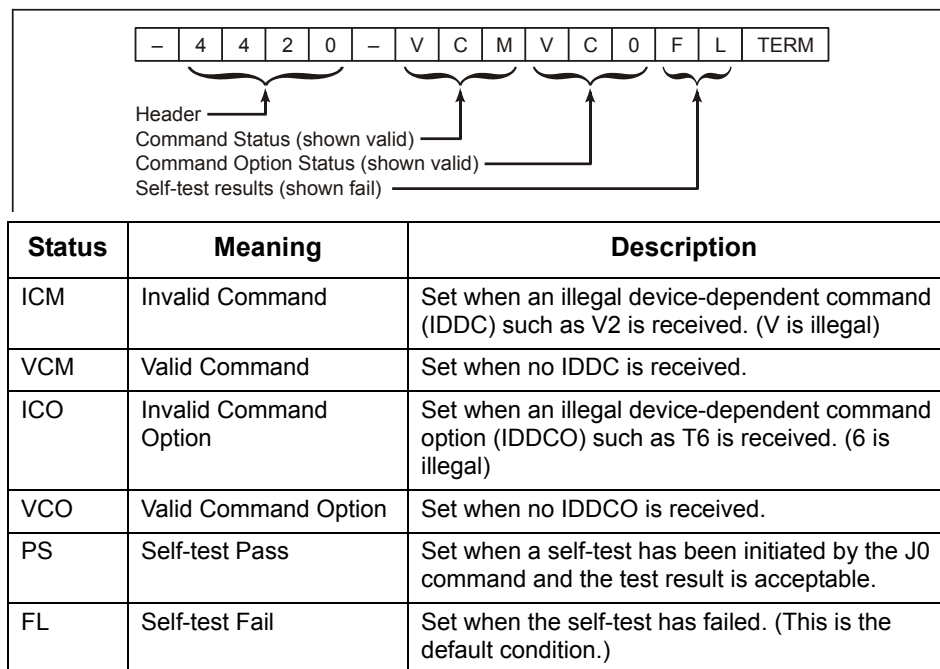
| – | 4 | 4 | 2 | 0 | – | V | C | M | V | C | 0 | F | L | TERM |
|---|---|---|---|---|---|---|---|---|---|---|---|---|---|---|

Header
Command Status (shown valid)
Command Option Status (shown valid)
Self-test results (shown fail)

| Status | Meaning | Description |
|---|---|---|
| ICM | Invalid Command | Set when an illegal device-dependent command (IDDC) such as V2 is received. (V is illegal) |
| VCM | Valid Command | Set when no IDDC is received. |
| ICO | Invalid Command Option | Set when an illegal device-dependent command option (IDDCO) such as T6 is received. (6 is illegal) |
| VCO | Valid Command Option | Set when no IDDCO is received. |
| PS | Self-test Pass | Set when a self-test has been initiated by the J0 command and the test result is acceptable. |
| FL | Self-test Fail | Set when the self-test has failed. (This is the default condition.) |